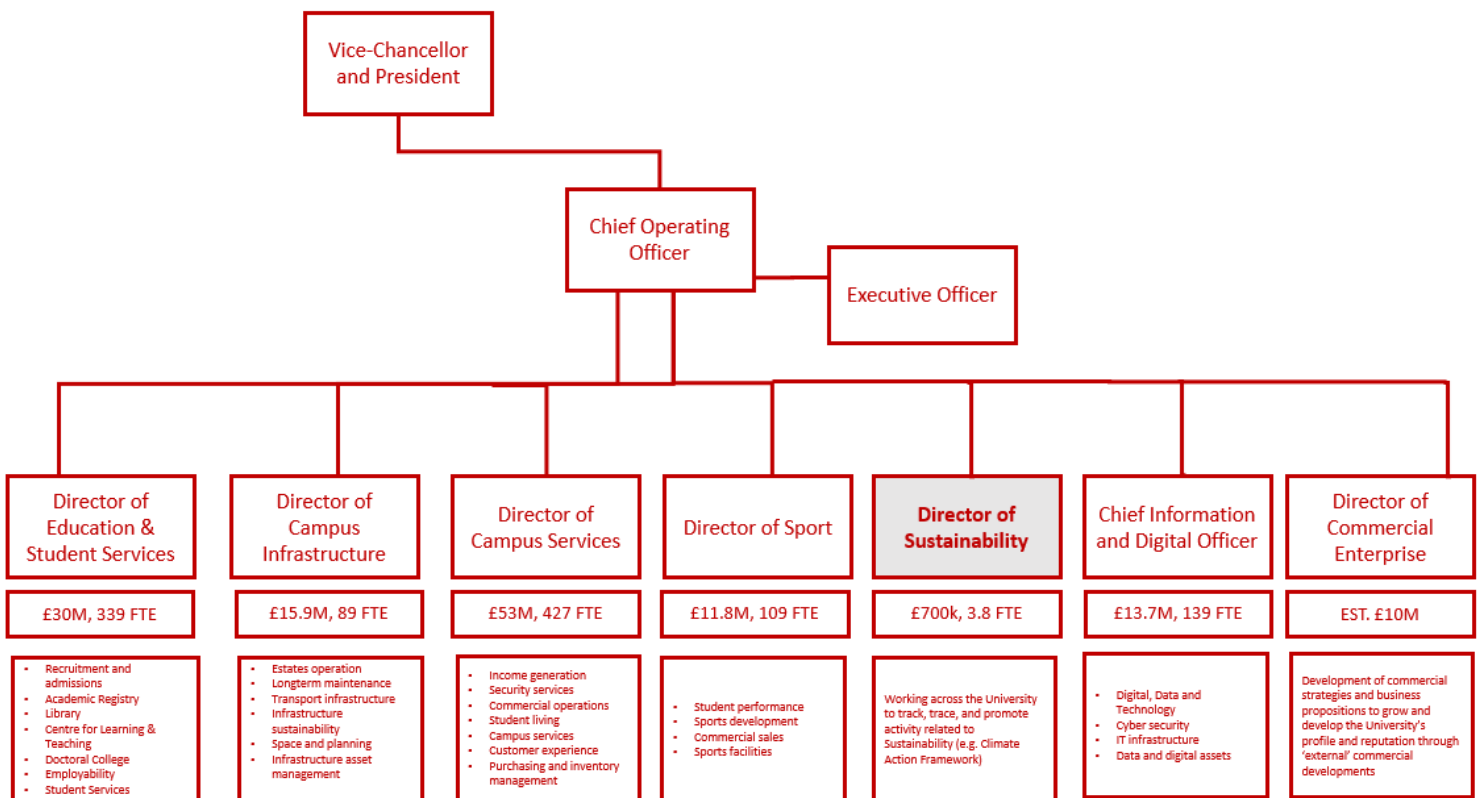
Vice-Chancellor and President

Chief Operating Officer

Executive Officer

Director of Education & Student Services

£30M, 339 FTE

- Recruitment and admissions
- Academic Registry
- Library
- Centre for Learning & Teaching
- Doctoral College
- Employability
- Student Services

Director of Campus Infrastructure

£15.9M, 89 FTE

- Estates operation
- Longterm maintenance
- Transport infrastructure
- Infrastructure sustainability
- Space and planning
- Infrastructure asset management

Director of Campus Services

£53M, 427 FTE

- Income generation
- Security services
- Commercial operations
- Student living
- Campus services
- Customer experience
- Purchasing and inventory management

Director of Sport

£11.8M, 109 FTE

- Student performance
- Sports development
- Commercial sales
- Sports facilities

Director of Sustainability

£700k, 3.8 FTE

Working across the University to track, trace, and promote activity related to Sustainability (e.g. Climate Action Framework)

Chief Information and Digital Officer

£13.7M, 139 FTE

- Digital, Data and Technology
- Cyber security
- IT infrastructure
- Data and digital assets

Director of Commercial Enterprise

EST. £10M

Development of commercial strategies and business propositions to grow and develop the University's profile and reputation through 'external' commercial developments